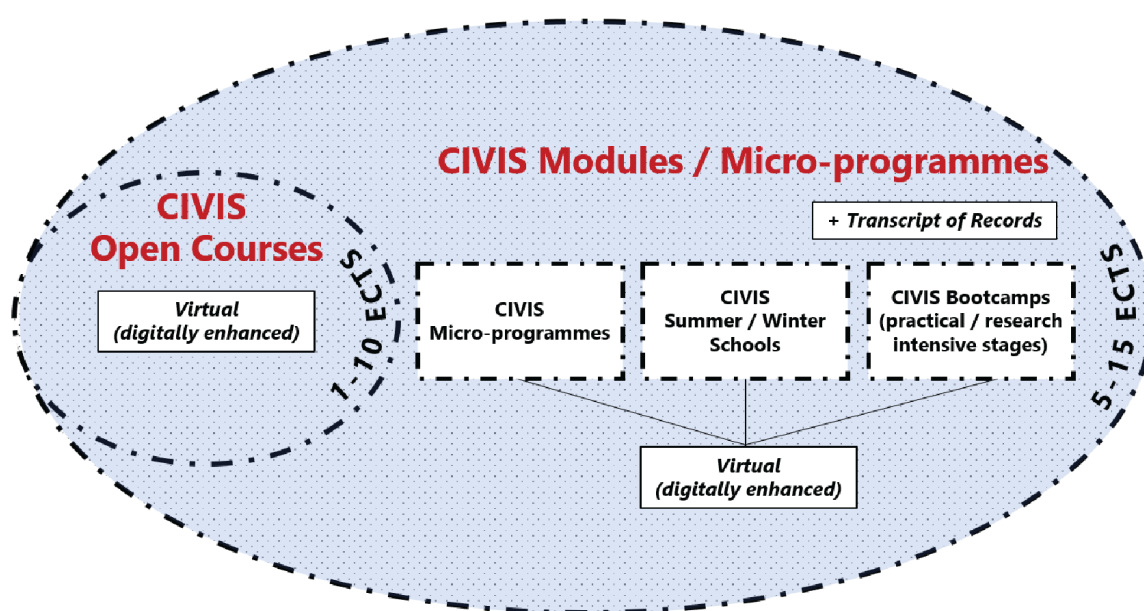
CIVIS Modules / Micro-programmes

CIVIS Open Courses

+ Transcript of Records

Virtual (digitally enhanced)

1-10 ECTS

CIVIS Micro-programmes

CIVIS Summer / Winter Schools

CIVIS Bootcamps (practical / research intensive stages)

5-15 ECTS

Virtual (digitally enhanced)